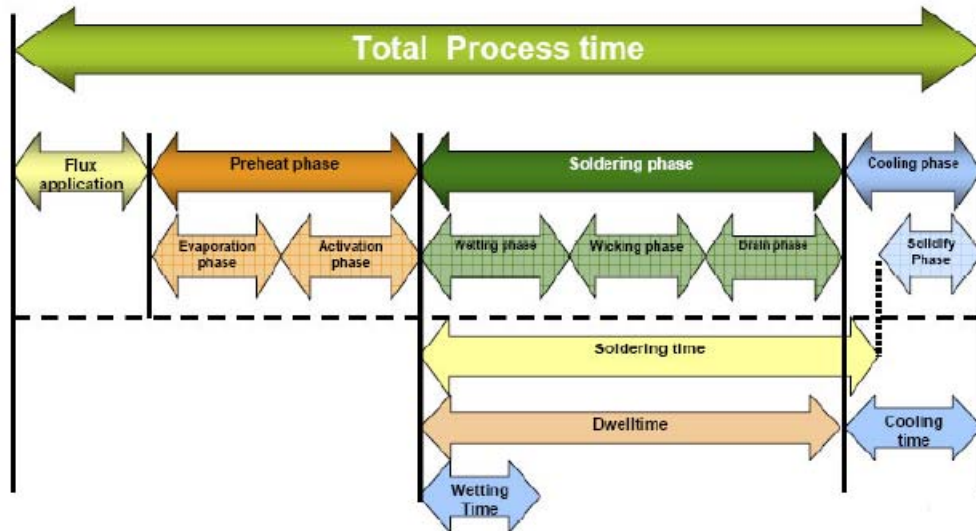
Total Process time

Flux application

Preheat phase

Soldering phase

Cooling phase

Evaporation phase

Activation phase

Wetting phase

Wicking phase

Drain phase

Solidify Phase

Soldering time

Dwelltime

Cooling time

Wetting Time